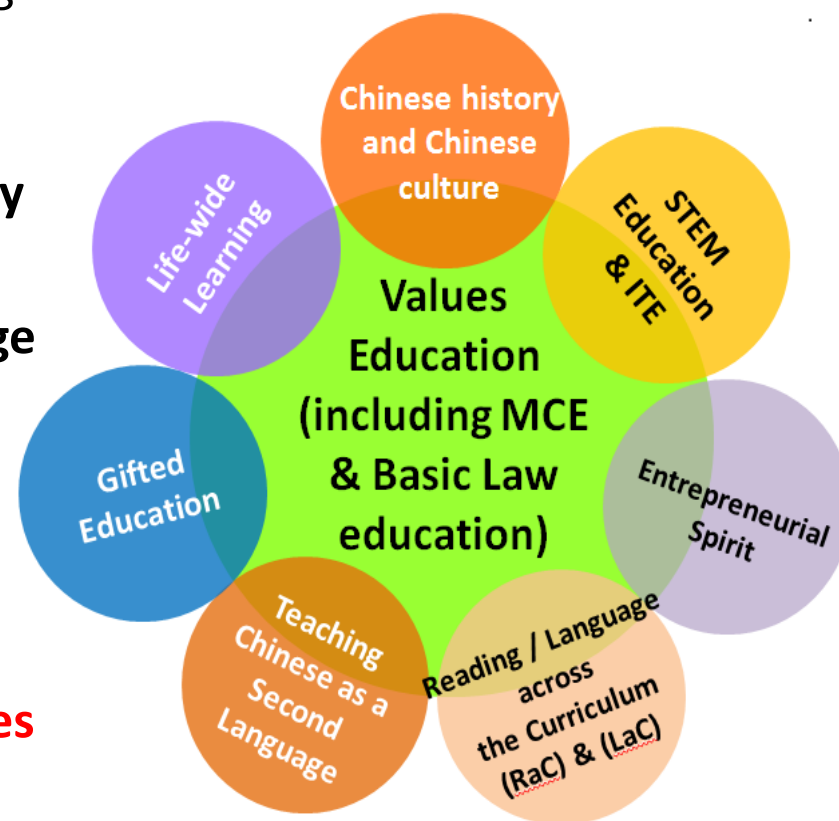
y

ge

es

Chinese history and Chinese culture

STEM Education & ITE

Life-wide Learning

Values Education (including MCE & Basic Law education)

Gifted Education

Entrepreneurial Spirit

Teaching Chinese as a Second Language

Reading / Language across the Curriculum (RaC) & (LaC)